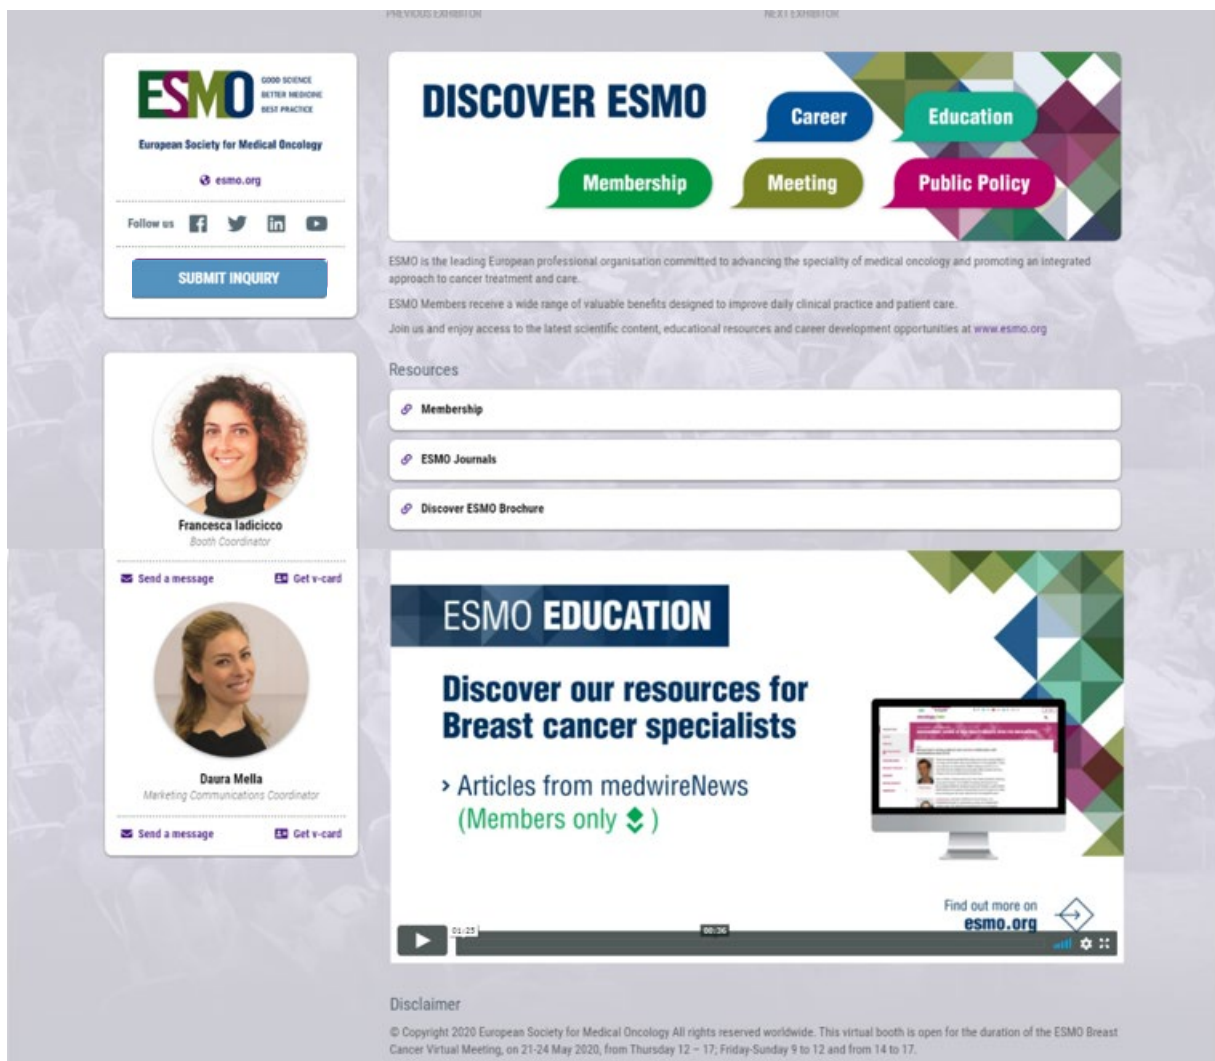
PREVIOUS EXHIBITOR

NEXT EXHIBITOR

ESMO GOOD SCIENCE BETTER MEDICINE BEST PRACTICE

European Society for Medical Oncology

esmo.org

Follow us

SUBMIT INQUIRY

Francesca Iadicicco
Booth Coordinator

Send a message
Get v-card

Daura Mella
Marketing Communications Coordinator

Send a message
Get v-card

DISCOVER ESMO

Career
Education
Membership
Meeting
Public Policy

ESMO is the leading European professional organisation committed to advancing the speciality of medical oncology and promoting an integrated approach to cancer treatment and care.

ESMO Members receive a wide range of valuable benefits designed to improve daily clinical practice and patient care.

Join us and enjoy access to the latest scientific content, educational resources and career development opportunities at www.esmo.org

Resources

Membership

ESMO Journals

Discover ESMO Brochure

ESMO EDUCATION

Discover our resources for Breast cancer specialists

› Articles from medwireNews
(Members only )

Find out more on esmo.org

01:25
00:36

Disclaimer

© Copyright 2020 European Society for Medical Oncology All rights reserved worldwide. This virtual booth is open for the duration of the ESMO Breast Cancer Virtual Meeting, on 21-24 May 2020, from Thursday 12 – 17; Friday-Sunday 9 to 12 and from 14 to 17.